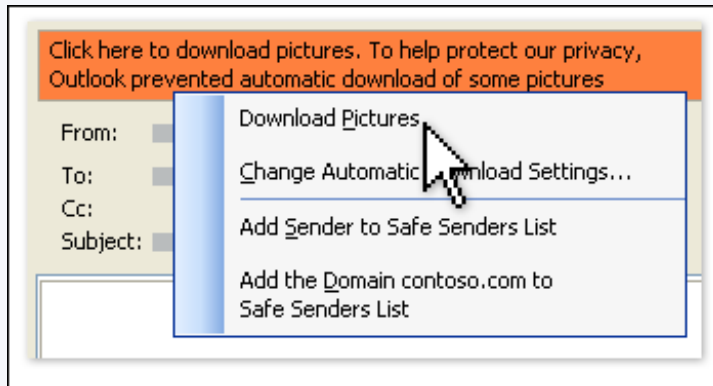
Click here to download pictures. To help protect our privacy, Outlook prevented automatic download of some pictures

From:

To:

Cc:

Subject:

Download Pictures

Change Automatic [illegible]nload Settings...

Add Sender to Safe Senders List

Add the Domain contoso.com to Safe Senders List